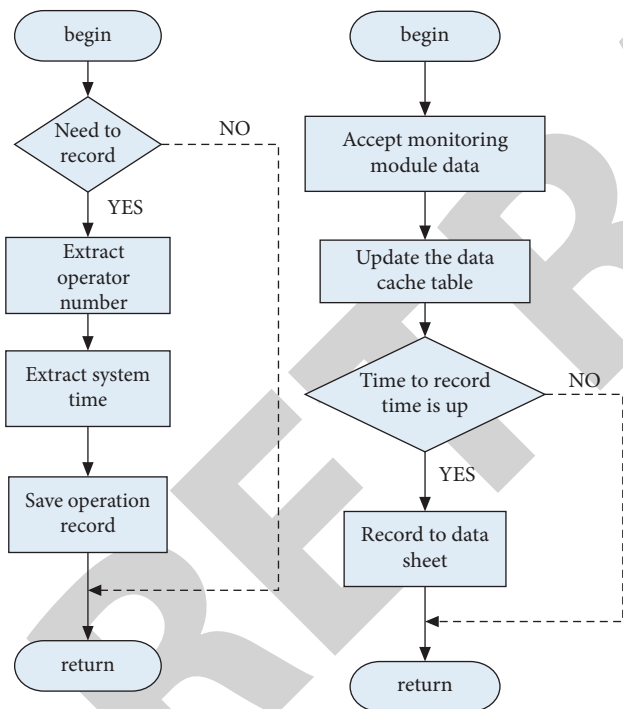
begin

Need to record

NO

YES

Extract operator number

Extract system time

Save operation record

return

begin

Accept monitoring module data

Update the data cache table

Time to record time is up

NO

YES

Record to data sheet

return

RETRACTED